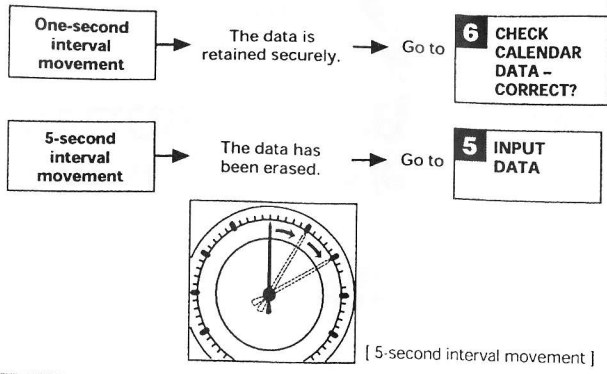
One-second interval movement

The data is retained securely.

Go to

6 CHECK CALENDAR DATA – CORRECT?

5-second interval movement

The data has been erased.

Go to

5 INPUT DATA

[ 5-second interval movement ]